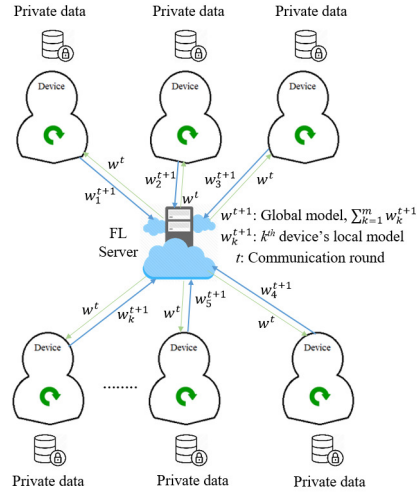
Private data

Private data

Private data

Device

Device

Device

$w^t$

$w_2^{t+1}$

$w_3^{t+1}$

$w^t$

$w^t$

$w_1^{t+1}$

$w^t$

FL Server

$w^{t+1}$: Global model, $\sum_{k=1}^{m} w_k^{t+1}$

$w_k^{t+1}$: $k^{th}$ device's local model

$t$: Communication round

$w^t$

$w_k^{t+1}$

$w^t$

$w_5^{t+1}$

$w_4^{t+1}$

$w^t$

Device

Device

Device

.......

Private data

Private data

Private data